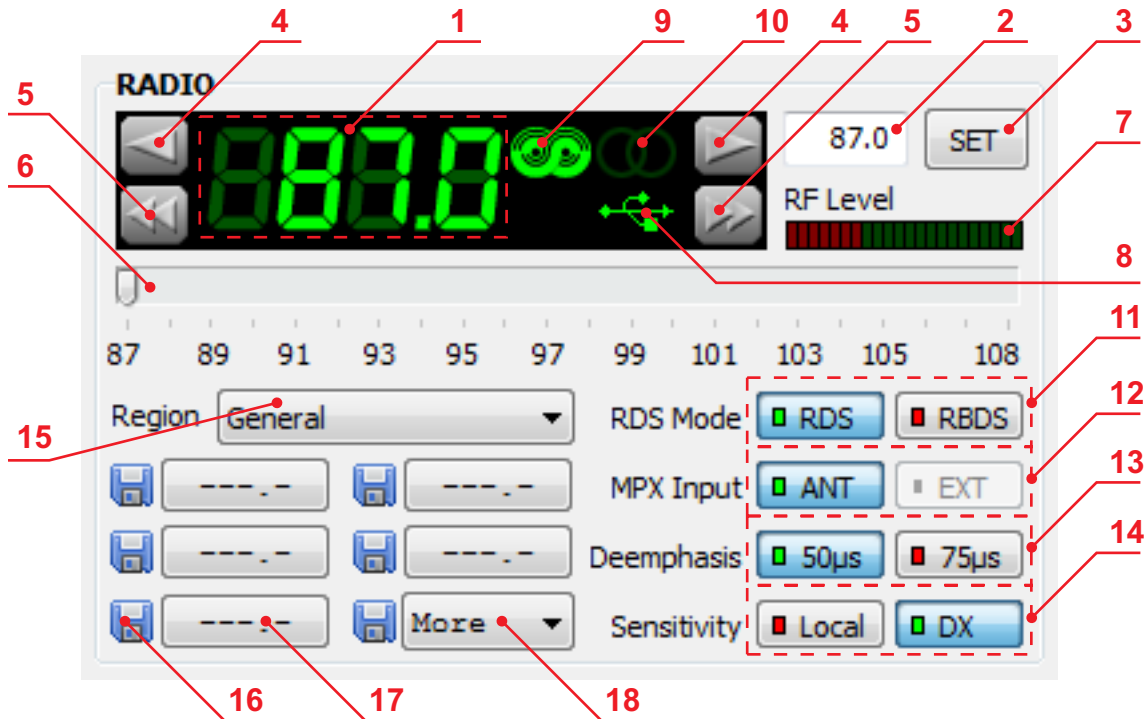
4 1 9 10 4 5 2 3

5

6

RADIO

887.0

87.0

SET

7

RF Level

8

87 89 91 93 95 97 99 101 103 105 108

11

RDS Mode RDS RBDS

12

15

Region General

MPX Input ANT EXT

13

---.-  ---.-

Deemphasis 50µs 75µs

14

---.-  ---.-

Sensitivity Local DX

---.-  More

16 17 18